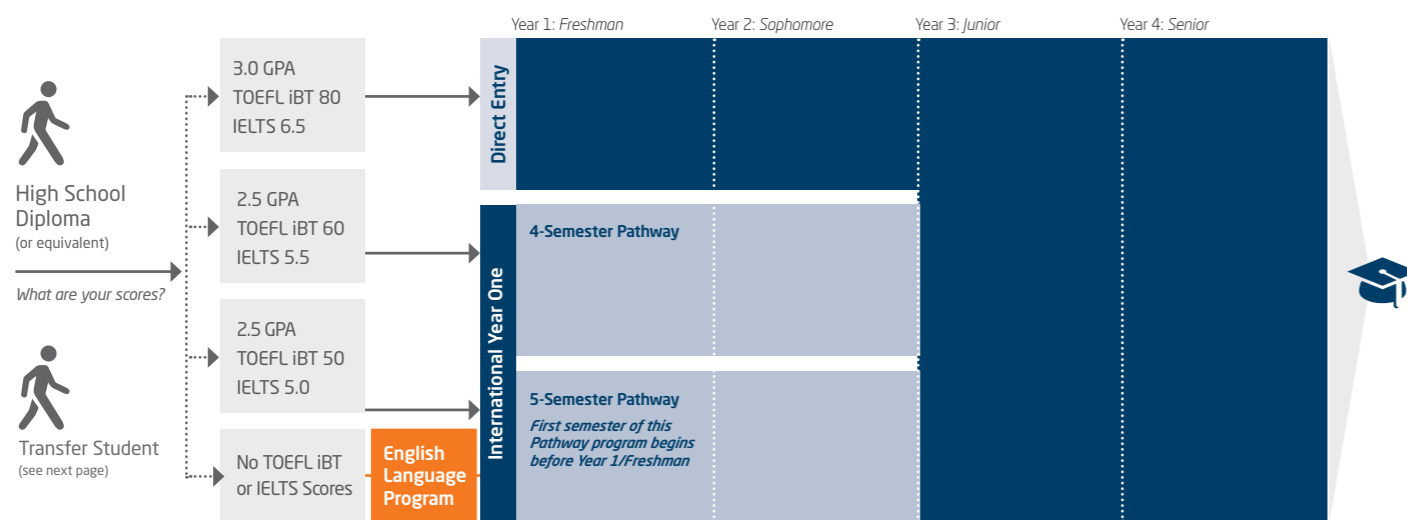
Year 1: Freshman
Year 2: Sophomore
Year 3: Junior
Year 4: Senior

High School Diploma
(or equivalent)

What are your scores?

Transfer Student
(see next page)

3.0 GPA
TOEFL iBT 80
IELTS 6.5

2.5 GPA
TOEFL iBT 60
IELTS 5.5

2.5 GPA
TOEFL iBT 50
IELTS 5.0

No TOEFL iBT or IELTS Scores

English Language Program

Direct Entry

International Year One

4-Semester Pathway

5-Semester Pathway

First semester of this Pathway program begins before Year 1/Freshman